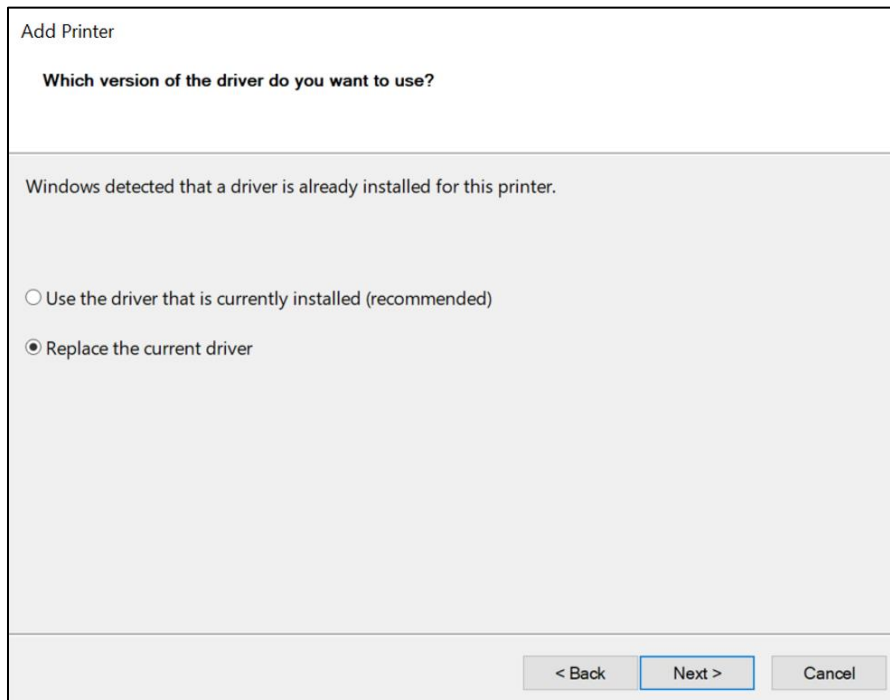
Add Printer

Which version of the driver do you want to use?

Windows detected that a driver is already installed for this printer.

○ Use the driver that is currently installed (recommended)

◉ Replace the current driver

< Back Next > Cancel